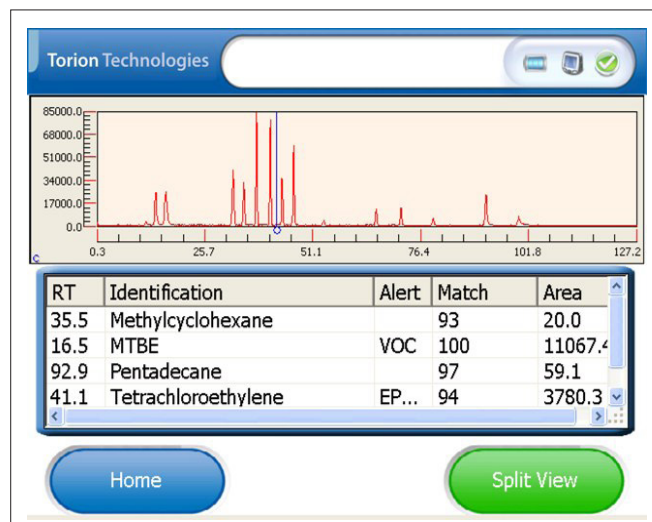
Torion Technologies

85000.0
68000.0
51000.0
34000.0
17000.0
0.0
c
0.3
25.7
51.1
76.4
101.8
127.2

| RT | Identification | Alert | Match | Area |
|---|---|---|---|---|
| 35.5 | Methylcyclohexane | | 93 | 20.0 |
| 16.5 | MTBE | VOC | 100 | 11067.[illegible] |
| 92.9 | Pentadecane | | 97 | 59.1 |
| 41.1 | Tetrachloroethylene | EP... | 94 | 3780.3 |

Home

Split View